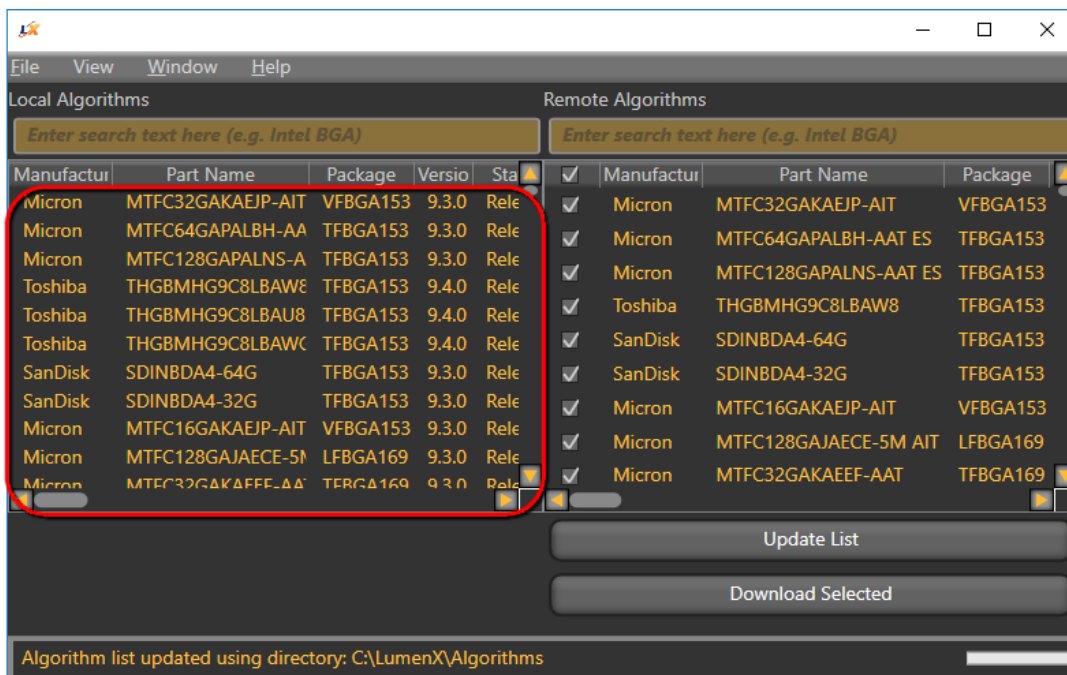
File View Window Help

Local Algorithms

Enter search text here (e.g. Intel BGA)

| Manufactur | Part Name | Package | Versio | Sta |
|---|---|---|---|---|
| Micron | MTFC32GAKAEJP-AIT | VFBGA153 | 9.3.0 | Rele |
| Micron | MTFC64GAPALBH-AA | TFBGA153 | 9.3.0 | Rele |
| Micron | MTFC128GAPALNS-A | TFBGA153 | 9.3.0 | Rele |
| Toshiba | THGBMHG9C8LBAW8 | TFBGA153 | 9.4.0 | Rele |
| Toshiba | THGBMHG9C8LBAU8 | TFBGA153 | 9.4.0 | Rele |
| Toshiba | THGBMHG9C8LBAW( | TFBGA153 | 9.4.0 | Rele |
| SanDisk | SDINBDA4-64G | TFBGA153 | 9.3.0 | Rele |
| SanDisk | SDINBDA4-32G | TFBGA153 | 9.3.0 | Rele |
| Micron | MTFC16GAKAEJP-AIT | VFBGA153 | 9.3.0 | Rele |
| Micron | MTFC128GAJAECE-5M | LFBGA169 | 9.3.0 | Rele |
| Micron | MTFC32GAKAEEF-AA | TFBGA169 | 9.3.0 | Rele |

Remote Algorithms

Enter search text here (e.g. Intel BGA)

| ✓ | Manufactur | Part Name | Package |
|---|---|---|---|
| ✓ | Micron | MTFC32GAKAEJP-AIT | VFBGA153 |
| ✓ | Micron | MTFC64GAPALBH-AAT ES | TFBGA153 |
| ✓ | Micron | MTFC128GAPALNS-AAT ES | TFBGA153 |
| ✓ | Toshiba | THGBMHG9C8LBAW8 | TFBGA153 |
| ✓ | SanDisk | SDINBDA4-64G | TFBGA153 |
| ✓ | SanDisk | SDINBDA4-32G | TFBGA153 |
| ✓ | Micron | MTFC16GAKAEJP-AIT | VFBGA153 |
| ✓ | Micron | MTFC128GAJAECE-5M AIT | LFBGA169 |
| ✓ | Micron | MTFC32GAKAEEF-AAT | TFBGA169 |

Update List

Download Selected

Algorithm list updated using directory: C:\LumenX\Algorithms